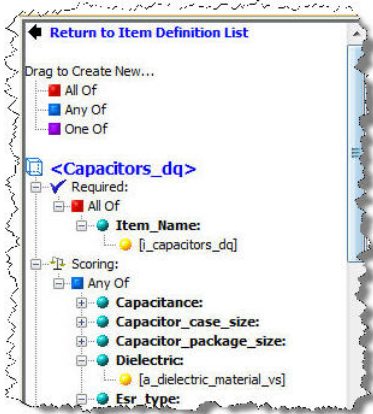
Return to Item Definition List

Drag to Create New...
All Of
Any Of
One Of

<Capacitors_dq>
Required:
All Of
Item_Name:
[i_capacitors_dq]
Scoring:
Any Of
Capacitance:
Capacitor_case_size:
Capacitor_package_size:
Dielectric:
[a_dielectric_material_vs]
Esr_type: